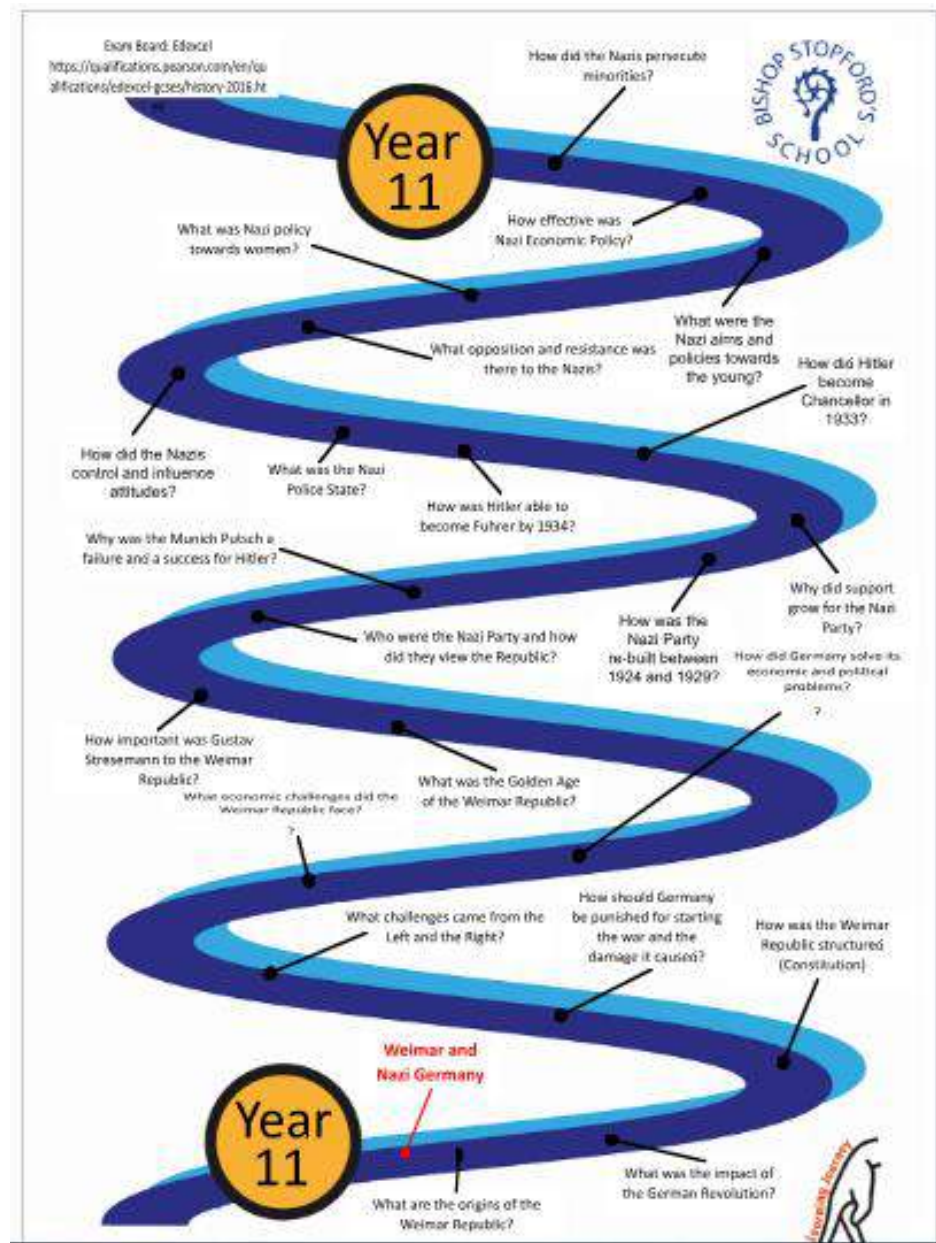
Exam Board: Edexcel
https://qualifications.pearson.com/en/qualifications/edexcel-gcses/history-2016.ht

How did the Nazis persecute minorities?

BISHOP STOPFORD'S SCHOOL

Year 11

How effective was Nazi Economic Policy?

What was Nazi policy towards women?

What were the Nazi aims and policies towards the young?

What opposition and resistance was there to the Nazis?

How did Hitler become Chancellor in 1933?

How did the Nazis control and influence attitudes?

What was the Nazi Police State?

How was Hitler able to become Fuhrer by 1934?

Why was the Munich Putsch a failure and a success for Hitler?

Why did support grow for the Nazi Party?

Who were the Nazi Party and how did they view the Republic?

How was the Nazi Party re-built between 1924 and 1929?

How did Germany solve its economic and political problems?

How important was Gustav Stresemann to the Weimar Republic?

What was the Golden Age of the Weimar Republic?

What economic challenges did the Weimar Republic face?

What challenges came from the Left and the Right?

How should Germany be punished for starting the war and the damage it caused?

How was the Weimar Republic structured (Constitution)

Weimar and Nazi Germany

Year 11

What was the impact of the German Revolution?

What are the origins of the Weimar Republic?

Learning Journey